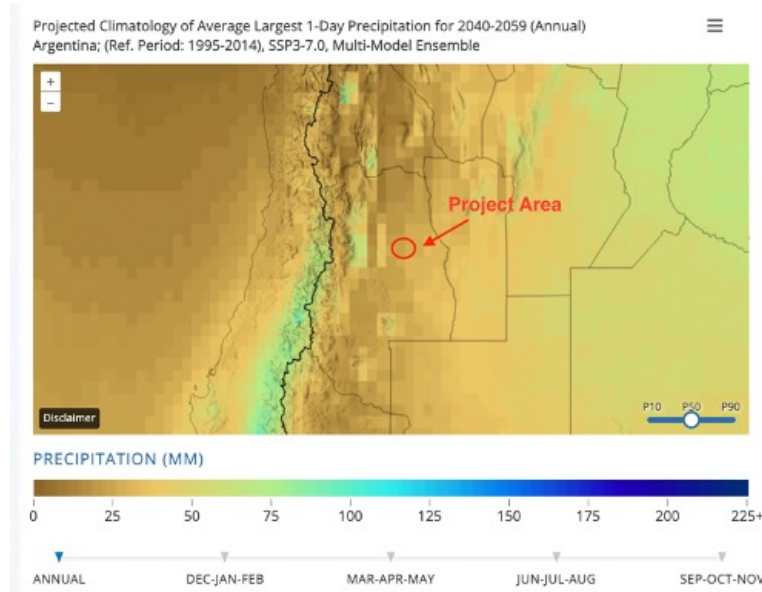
Projected Climatology of Average Largest 1-Day Precipitation for 2040-2059 (Annual)
Argentina; (Ref. Period: 1995-2014), SSP3-7.0, Multi-Model Ensemble

≡

+
−

Project Area

Disclaimer

P10 P50 P90

PRECIPITATION (MM)

0 25 50 75 100 125 150 175 200 225+

ANNUAL DEC-JAN-FEB MAR-APR-MAY JUN-JUL-AUG SEP-OCT-NOV